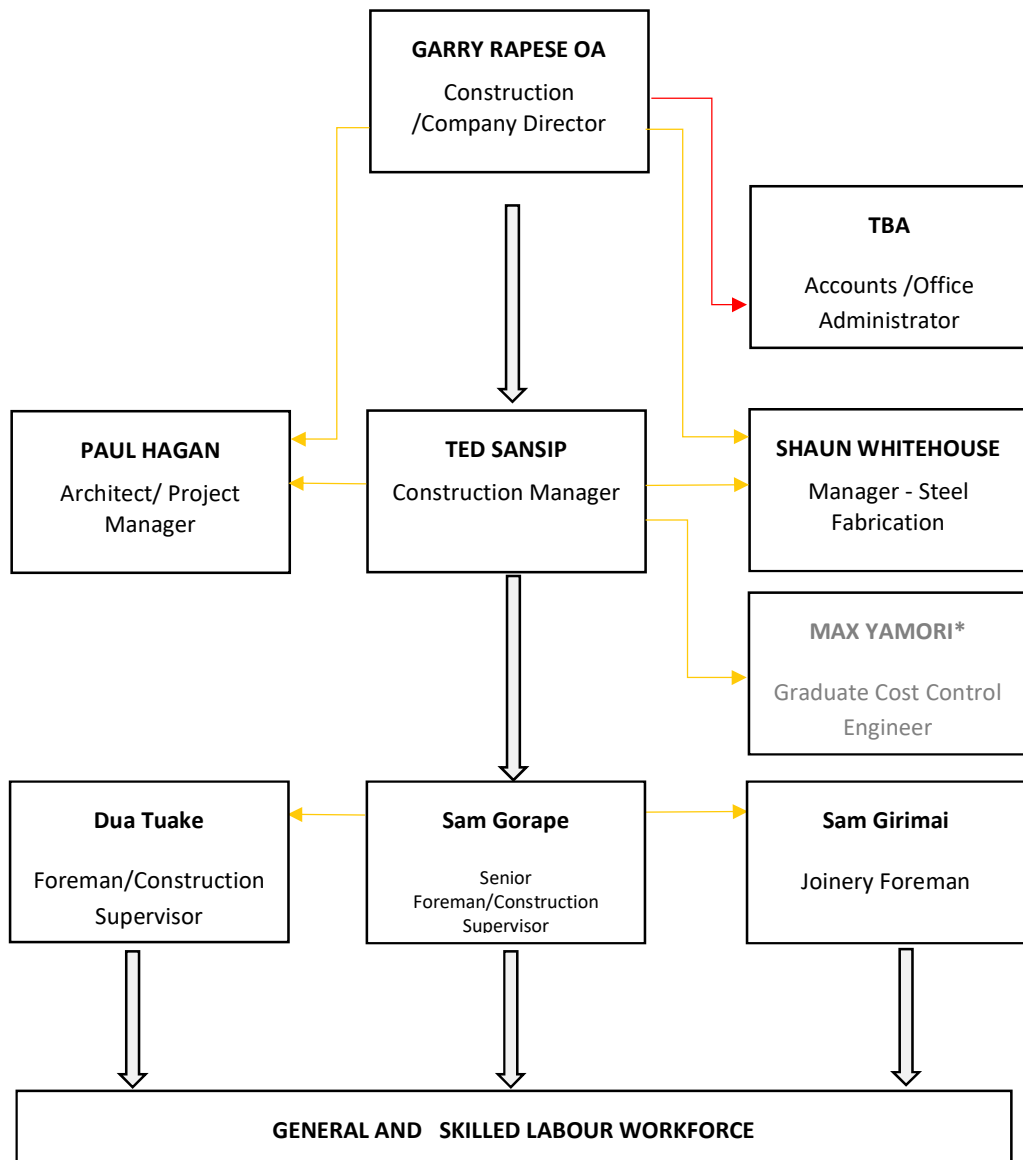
GARRY RAPESE OA

Construction /Company Director

TBA

Accounts /Office Administrator

PAUL HAGAN

Architect/ Project Manager

TED SANSIP

Construction Manager

SHAUN WHITEHOUSE

Manager - Steel Fabrication

MAX YAMORI*

Graduate Cost Control Engineer

Dua Tuake

Foreman/Construction Supervisor

Sam Gorape

Senior Foreman/Construction Supervisor

Sam Girimai

Joinery Foreman

GENERAL AND SKILLED LABOUR WORKFORCE